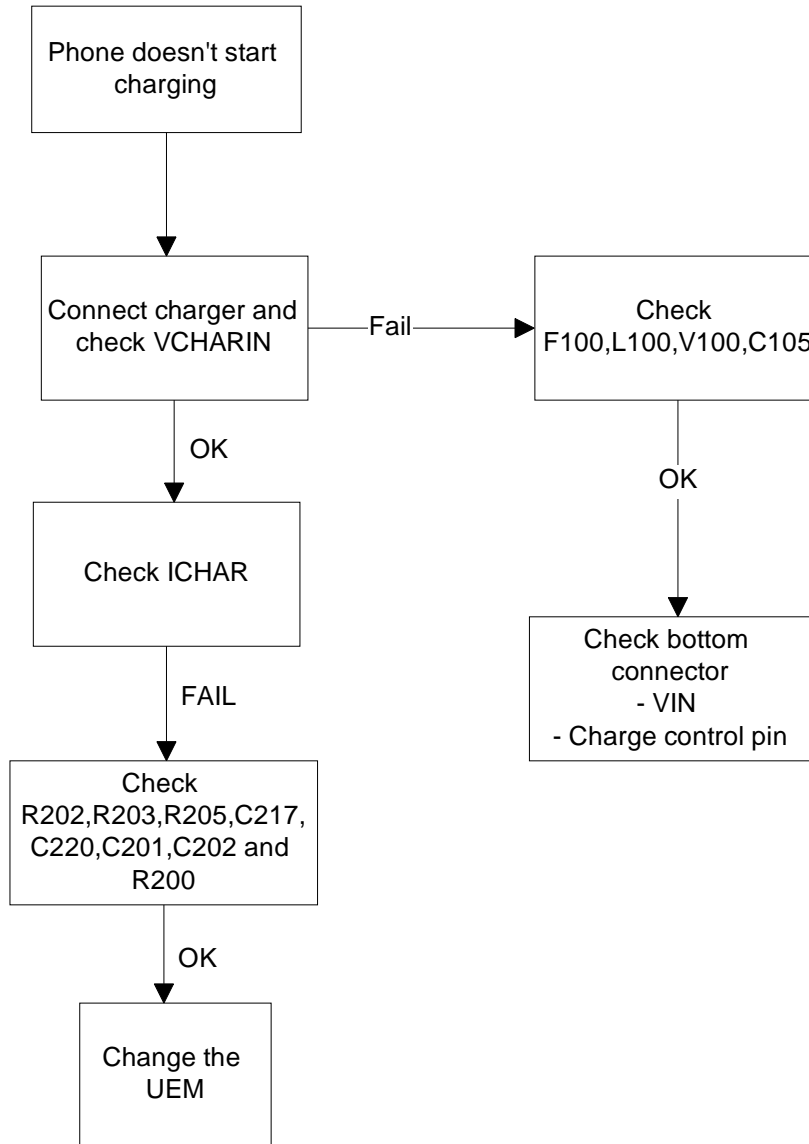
Phone doesn't start charging

Connect charger and check VCHARIN

Fail

Check F100,L100,V100,C105

OK

OK

Check ICHAR

Check bottom connector
- VIN
- Charge control pin

FAIL

Check R202,R203,R205,C217, C220,C201,C202 and R200

OK

Change the UEM